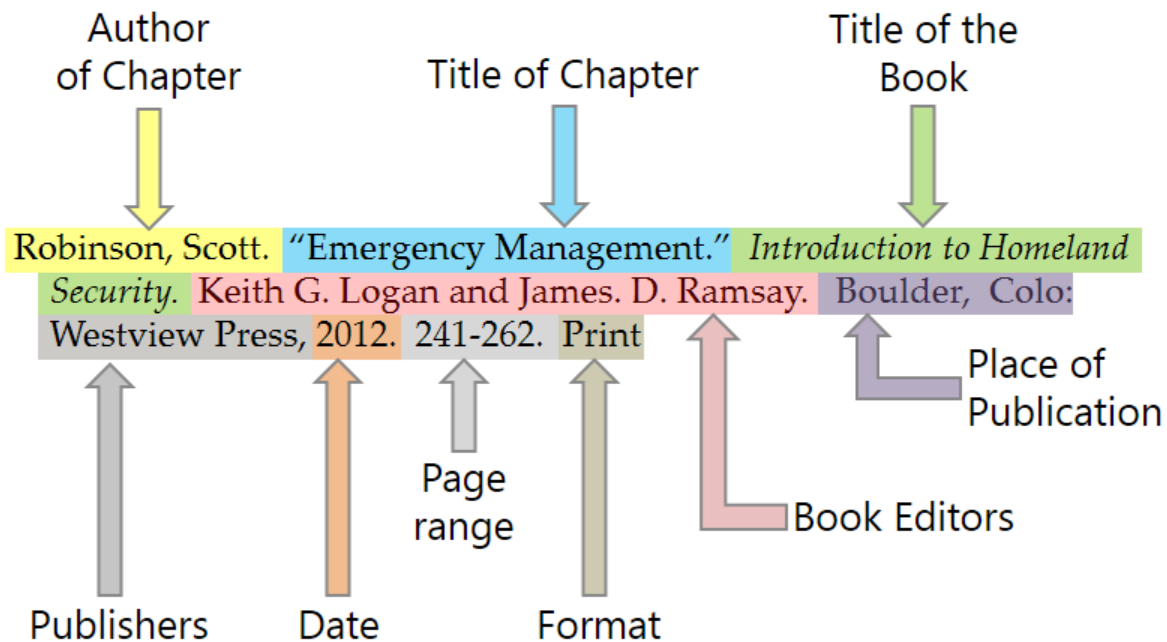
Author of Chapter

Title of Chapter

Title of the Book

Robinson, Scott. “Emergency Management.” *Introduction to Homeland Security.* Keith G. Logan and James. D. Ramsay. Boulder, Colo: Westview Press, 2012. 241-262. Print

Place of Publication

Page range

Book Editors

Publishers

Date

Format